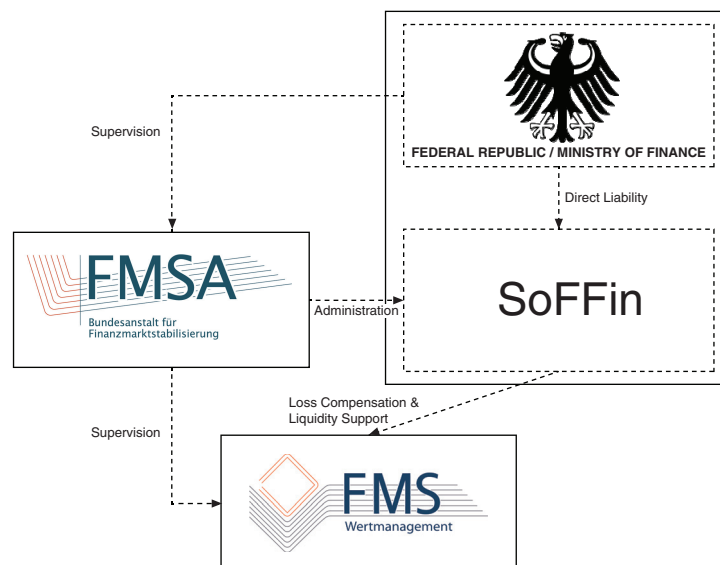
FEDERAL REPUBLIC / MINISTRY OF FINANCE

Supervision

Direct Liability

FMSA
Bundesanstalt für Finanzmarktstabilisierung

Administration

SoFFin

Loss Compensation & Liquidity Support

Supervision

FMS
Wertmanagement